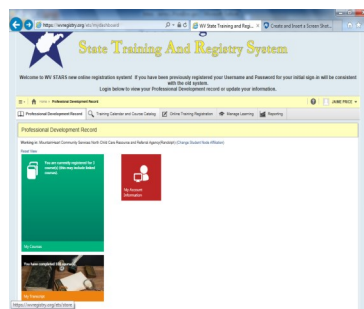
https://wvregistry.org/stars/mydashboard

WV State Training and Regi... ×

Create and Insert a Screen Shot...

State Training And Registry System

Welcome to WV STARS new online registration system! If you have been previously registered your Username and Password for your initial sign in will be consistent with the old system.

Login below to view your Professional Development record or update your information.

Home > Professional Development Record

JAMIE PRICE

Professional Development Record

Training Calendar and Course Catalog

Online Training Registration

Manage Learning

Reporting

Professional Development Record

Working in: Mountainheart Community Services North Child Care Resource and Referral Agency(Randolph) (Change Student Role Affiliation)

Reset View

You are currently registered for 1 course(s) (this may include dated courses)

My Courses

My Account Information

You have completed 136 courses

My Transcript

https://wvregistry.org/stars/stars/...